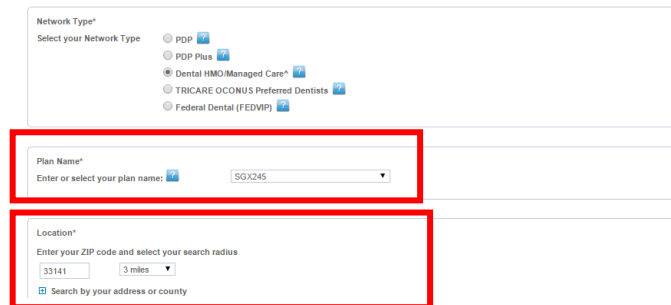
Network Type*

Select your Network Type

PDP ?

PDP Plus ?

Dental HMO/Managed Care^ ?

TRICARE OCONUS Preferred Dentists ?

Federal Dental (FEDVIP) ?

Plan Name*

Enter or select your plan name: ?

SGX245

Location*

Enter your ZIP code and select your search radius

33141

3 miles

Search by your address or county